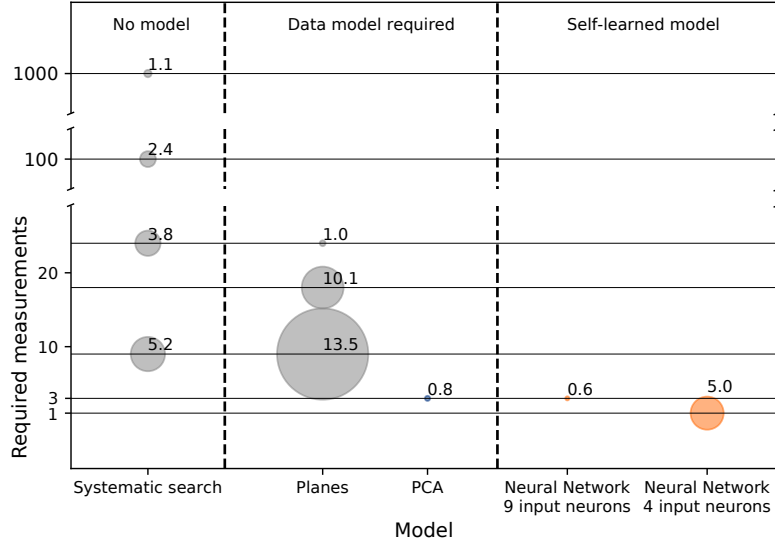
No model

Data model required

Self-learned model

1000

100

20

10

3

1

Required measurements

1.1

2.4

3.8

5.2

1.0

10.1

13.5

0.8

0.6

5.0

Systematic search

Planes

PCA

Neural Network 9 input neurons

Neural Network 4 input neurons

Model